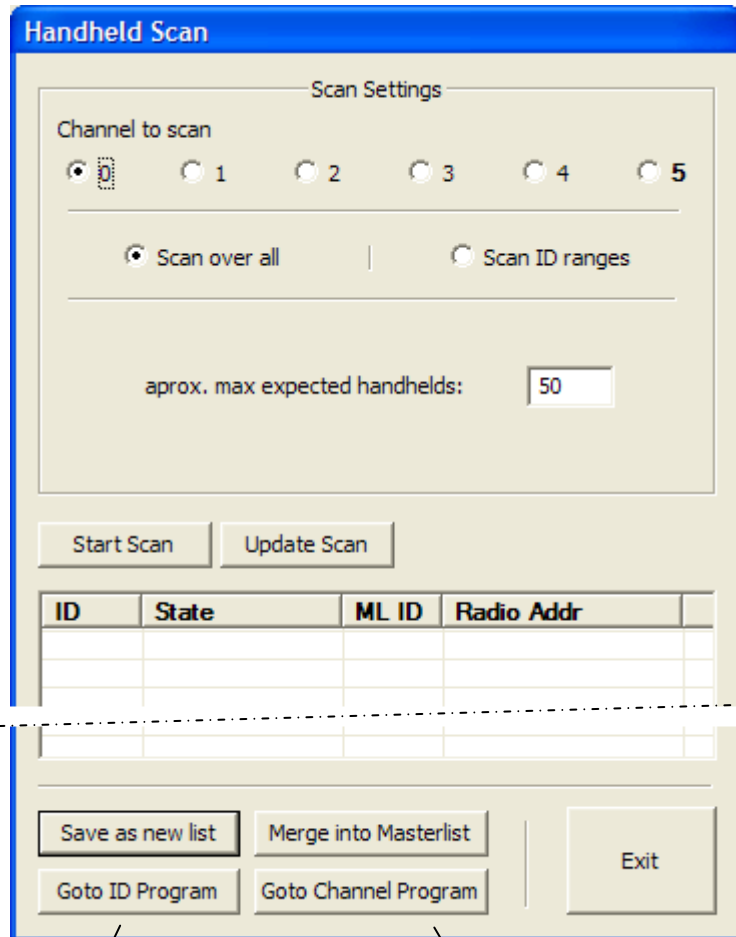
Handheld Scan

Scan Settings

Channel to scan

0 1 2 3 4 5

Scan over all | Scan ID ranges

aprox. max expected handhelds: 50

Start Scan Update Scan

| ID | State | ML ID | Radio Addr |
|---|---|---|---|
| | | | |
| | | | |
| | | | |
| | | | |

Save as new list Merge into Masterlist Exit

Goto ID Program Goto Channel Program